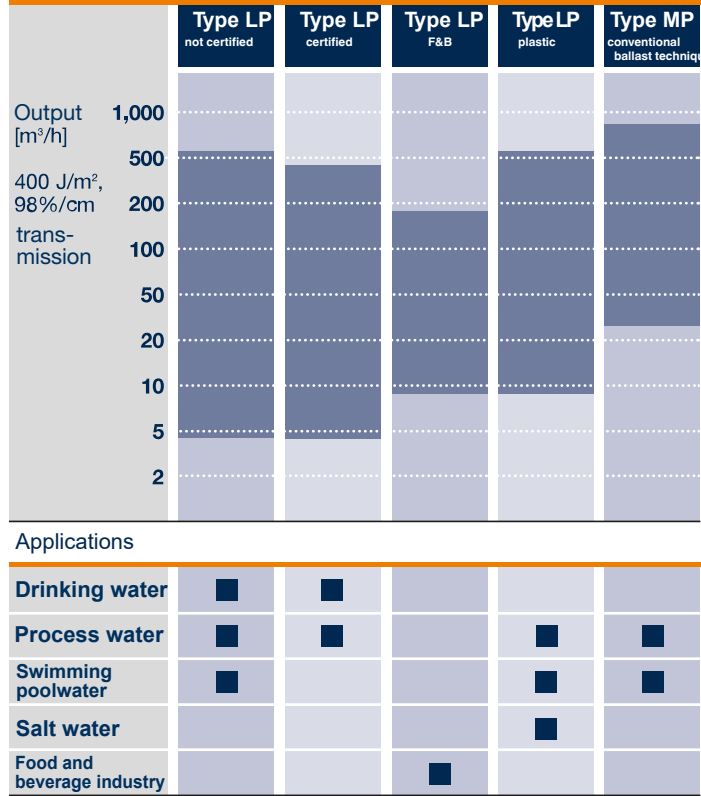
Type LP not certified

Type LP certified

Type LP F&B

Type LP plastic

Type MP conventional ballast techniq

Output [m³/h]

400 J/m², 98%/cm transmission

1,000
500
200
100
50
20
10
5
2

Applications

| | Type LP not certified | Type LP certified | Type LP F&B | Type LP plastic | Type MP conventional ballast techniq |
|---|---|---|---|---|---|
| Drinking water | ■ | ■ | | | |
| Process water | ■ | ■ | | ■ | ■ |
| Swimming poolwater | ■ | | | ■ | ■ |
| Salt water | | | | ■ | |
| Food and beverage industry | | | ■ | | |